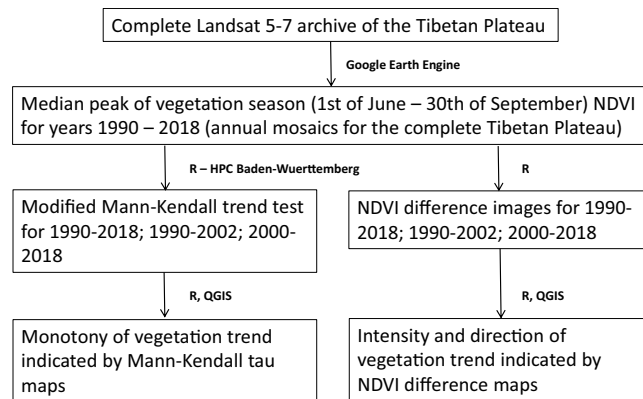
Complete Landsat 5-7 archive of the Tibetan Plateau

Google Earth Engine

Median peak of vegetation season (1st of June – 30th of September) NDVI for years 1990 – 2018 (annual mosaics for the complete Tibetan Plateau)

R – HPC Baden-Wuerttemberg

R

Modified Mann-Kendall trend test for 1990-2018; 1990-2002; 2000-2018

NDVI difference images for 1990-2018; 1990-2002; 2000-2018

R, QGIS

R, QGIS

Monotony of vegetation trend indicated by Mann-Kendall tau maps

Intensity and direction of vegetation trend indicated by NDVI difference maps